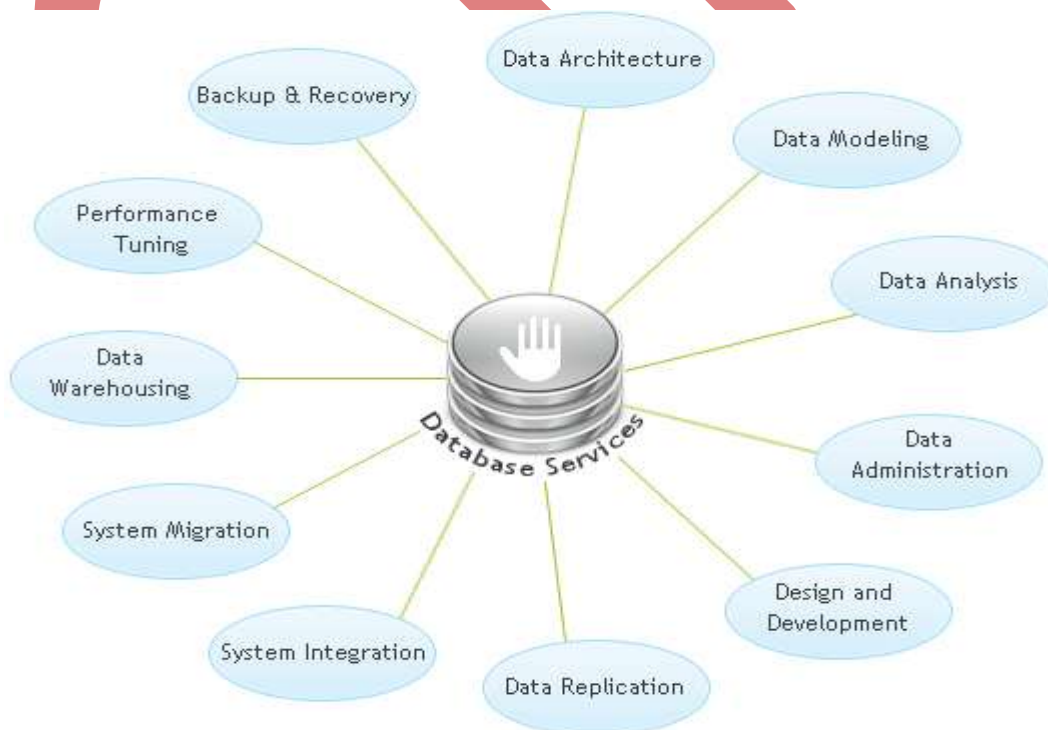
Data Architecture

Backup & Recovery

Data Modeling

Performance Tuning

Data Analysis

Data Warehousing

Database Services

Data Administration

System Migration

Design and Development

System Integration

Data Replication